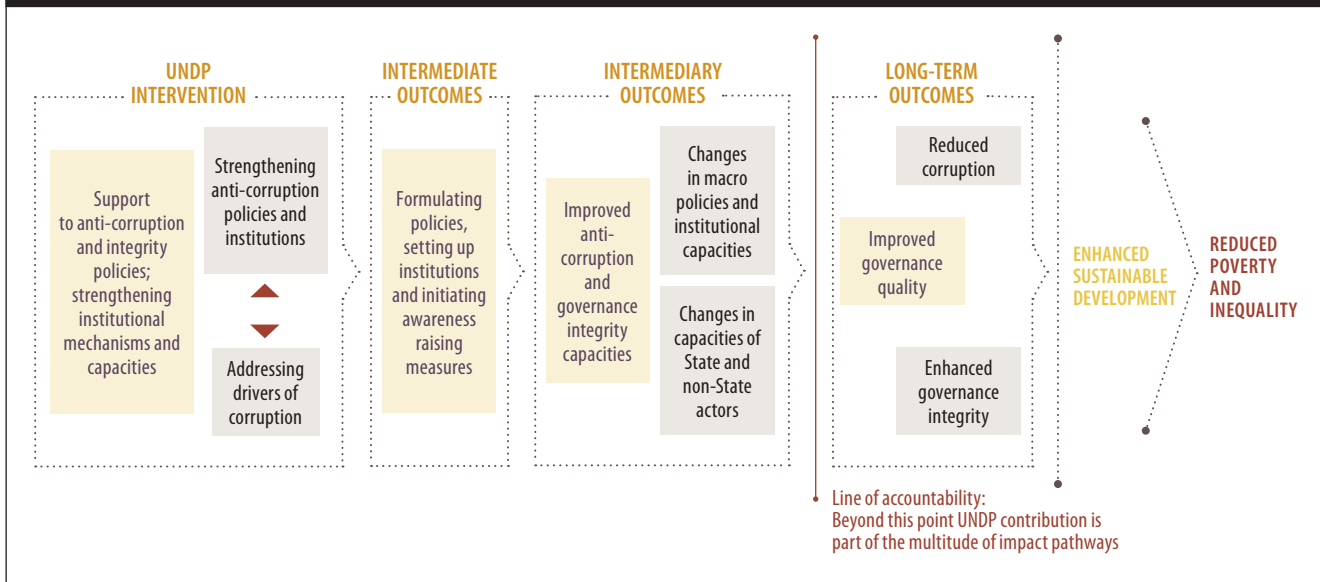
UNDP INTERVENTION

Support to anti-corruption and integrity policies; strengthening institutional mechanisms and capacities

Strengthening anti-corruption policies and institutions

Addressing drivers of corruption

INTERMEDIATE OUTCOMES

Formulating policies, setting up institutions and initiating awareness raising measures

INTERMEDIARY OUTCOMES

Improved anti-corruption and governance integrity capacities

Changes in macro policies and institutional capacities

Changes in capacities of State and non-State actors

LONG-TERM OUTCOMES

Reduced corruption

Improved governance quality

Enhanced governance integrity

ENHANCED SUSTAINABLE DEVELOPMENT

REDUCED POVERTY AND INEQUALITY

Line of accountability: Beyond this point UNDP contribution is part of the multitude of impact pathways